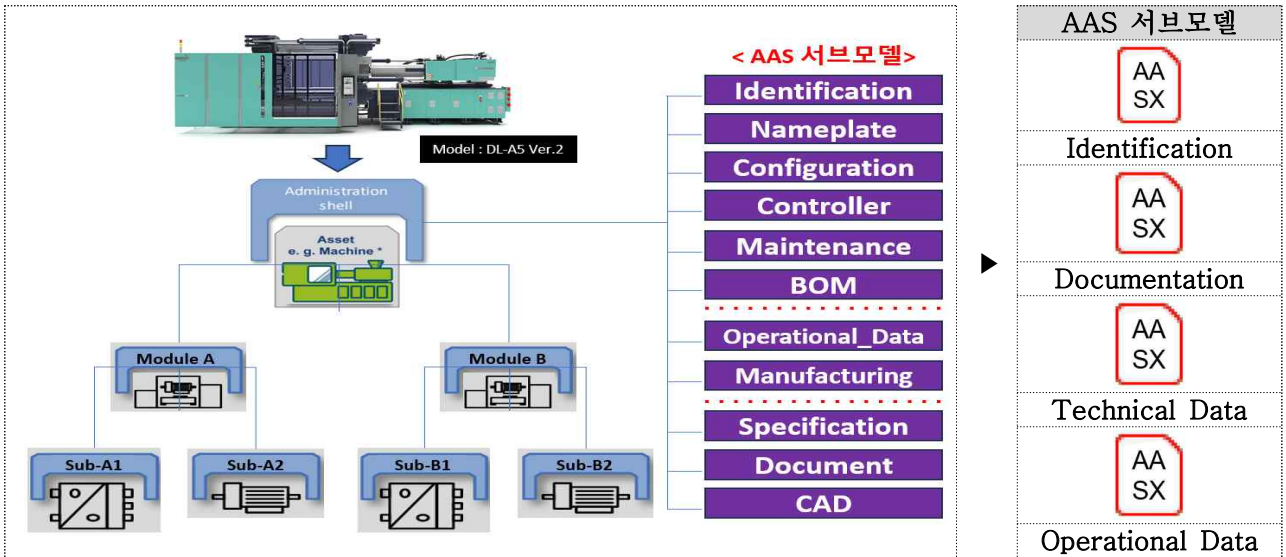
Model : DL-A5 Ver.2

Administration shell

Asset e. g. Machine *

Module A

Module B

Sub-A1

Sub-A2

Sub-B1

Sub-B2

< AAS 서브모델>

Identification

Nameplate

Configuration

Controller

Maintenance

BOM

Operational_Data

Manufacturing

Specification

Document

CAD

| AAS 서브모델 |
|---|
| AA SX |
| Identification |
| AA SX |
| Documentation |
| AA SX |
| Technical Data |
| AA SX |
| Operational Data |